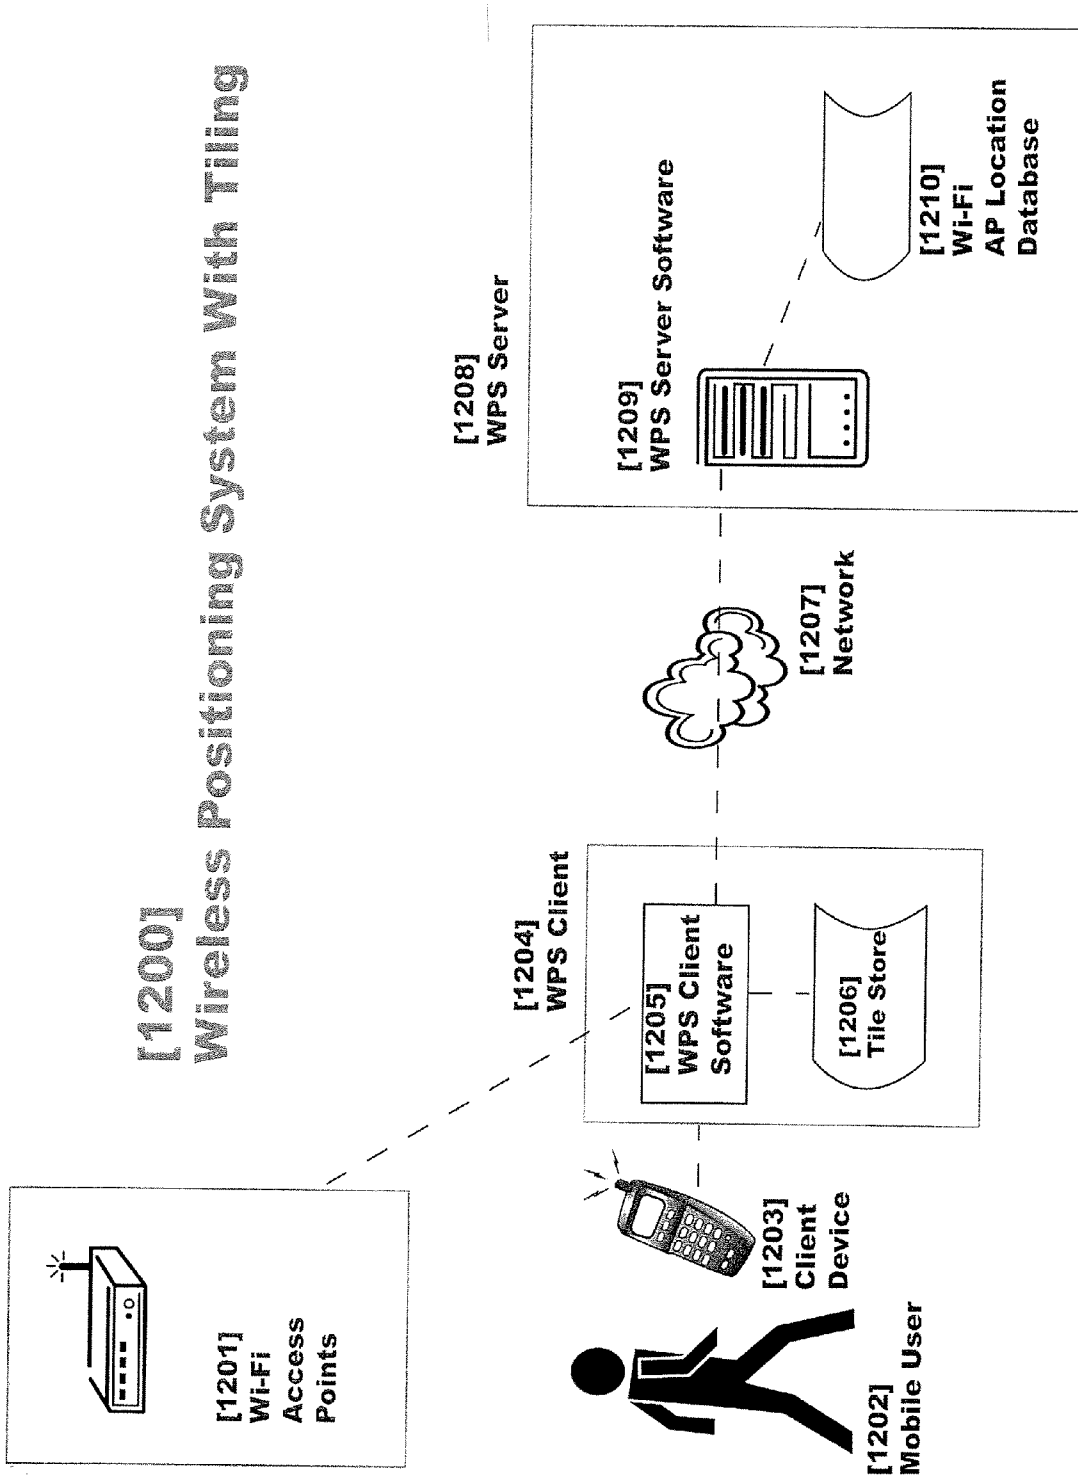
[1200]
Wireless Positioning System With Tiling

[1201]
Wi-Fi
Access
Points

[1202]
Mobile User

[1203]
Client
Device

[1204]
WPS Client

[1205]
WPS Client
Software

[1206]
Tile Store

[1207]
Network

[1208]
WPS Server

[1209]
WPS Server Software

[1210]
Wi-Fi
AP Location
Database